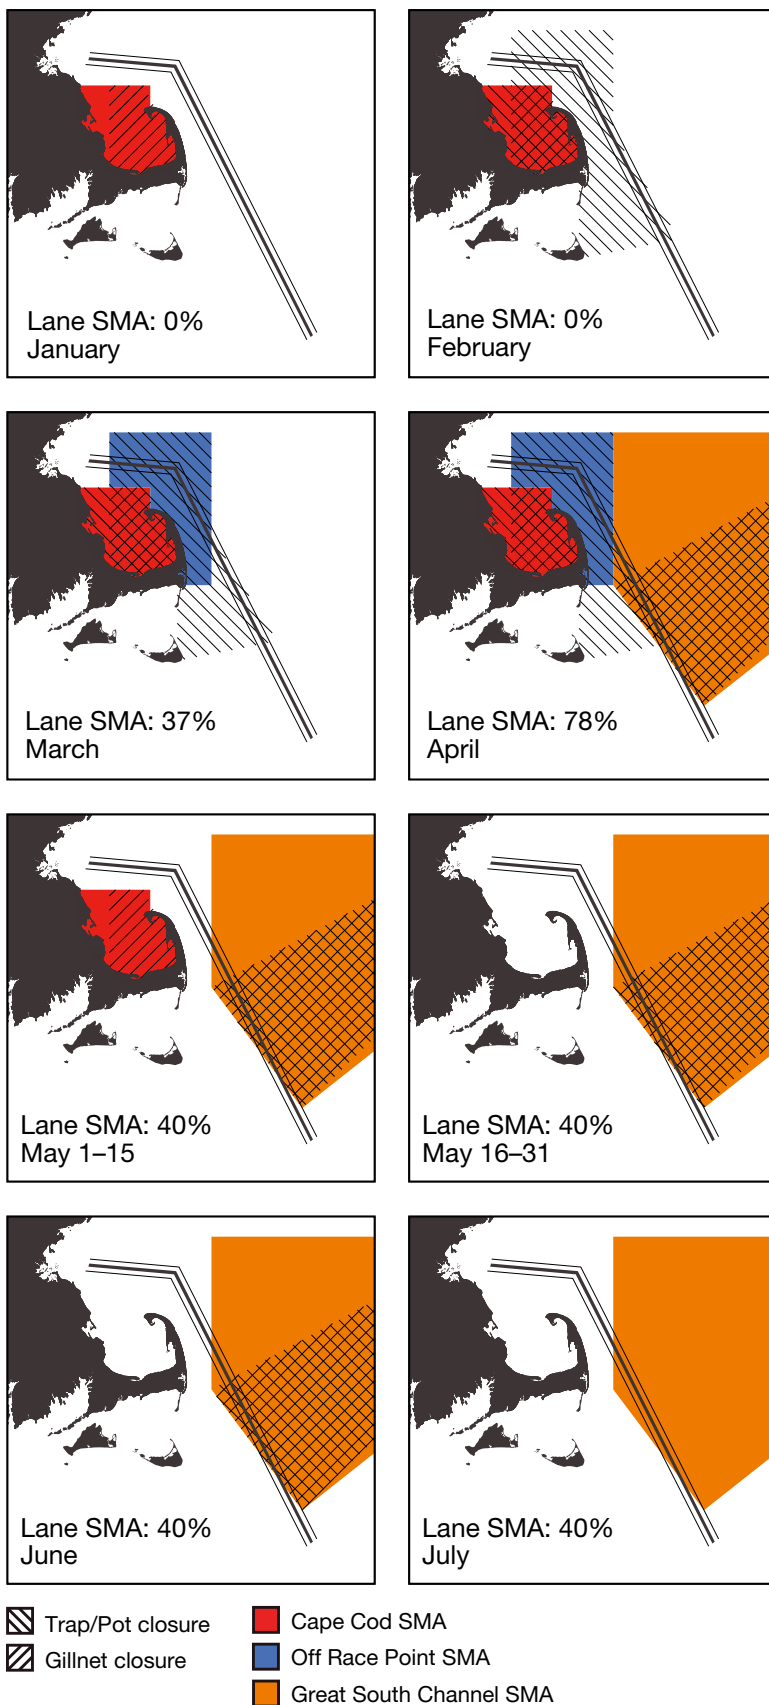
Lane SMA: 0%
January

Lane SMA: 0%
February

Lane SMA: 37%
March

Lane SMA: 78%
April

Lane SMA: 40%
May 1–15

Lane SMA: 40%
May 16–31

Lane SMA: 40%
June

Lane SMA: 40%
July

Trap/Pot closure
Gillnet closure

Cape Cod SMA
Off Race Point SMA
Great South Channel SMA